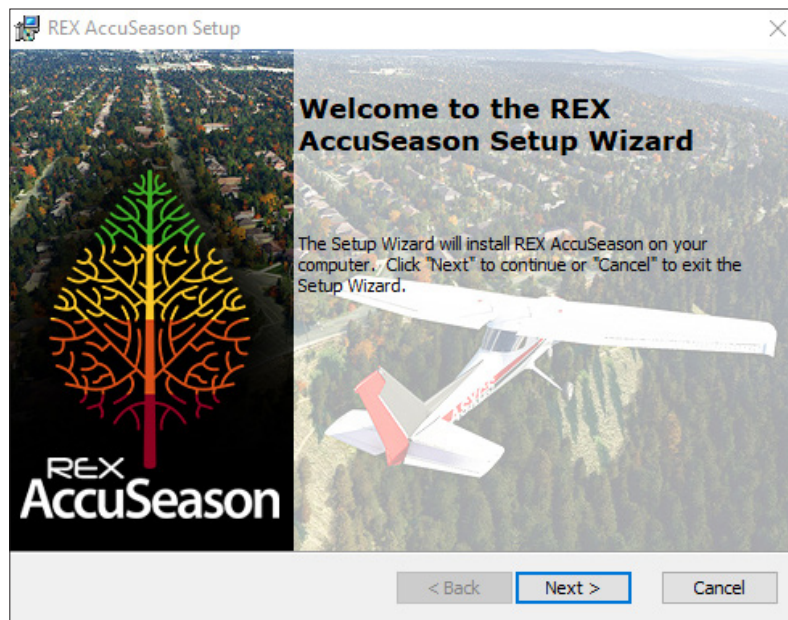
REX AccuSeason Setup

REX
AccuSeason

Welcome to the REX AccuSeason Setup Wizard

The Setup Wizard will install REX AccuSeason on your computer. Click "Next" to continue or "Cancel" to exit the Setup Wizard.

< Back
Next >
Cancel